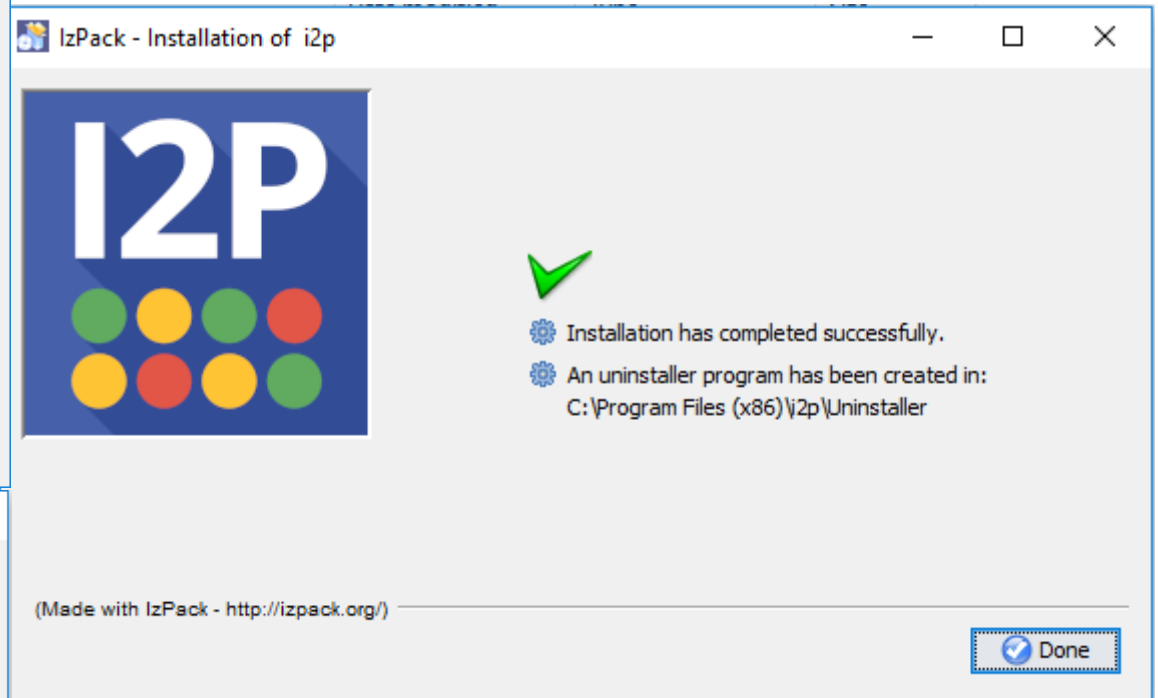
IzPack - Installation of i2p

I2P

Installation has completed successfully.

An uninstaller program has been created in:
C:\Program Files (x86)\i2p\Uninstaller

(Made with IzPack - http://izpack.org/)

Done